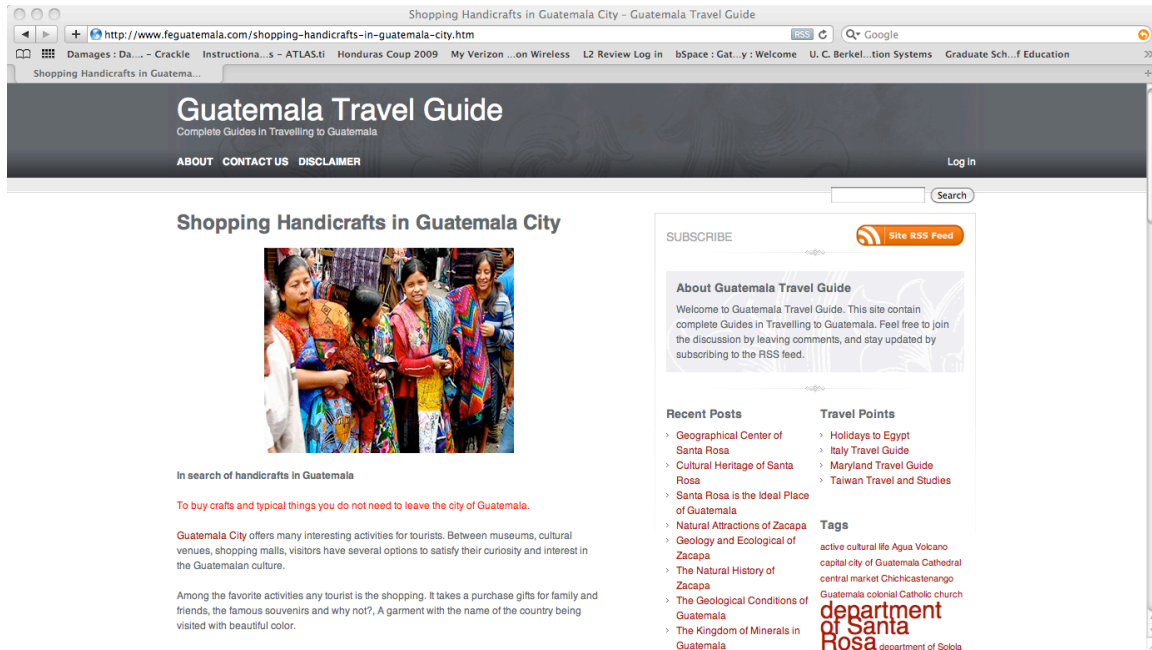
Shopping Handicrafts in Guatemala City - Guatemala Travel Guide

http://www.feguatemala.com/shopping-handicrafts-in-guatemala-city.htm RSS Google

Damages : Da.... - Crackle Instructiona...s – ATLAS.ti Honduras Coup 2009 My Verizon ...on Wireless L2 Review Log in bSpace : Gat...y : Welcome U. C. Berkel...tion Systems Graduate Sch...f Education

Shopping Handicrafts in Guatema...

Guatemala Travel Guide
Complete Guides in Travelling to Guatemala

ABOUT CONTACT US DISCLAIMER Log in

Search

Shopping Handicrafts in Guatemala City

In search of handicrafts in Guatemala

To buy crafts and typical things you do not need to leave the city of Guatemala.

Guatemala City offers many interesting activities for tourists. Between museums, cultural venues, shopping malls, visitors have several options to satisfy their curiosity and interest in the Guatemalan culture.

Among the favorite activities any tourist is the shopping. It takes a purchase gifts for family and friends, the famous souvenirs and why not?, A garment with the name of the country being visited with beautiful color.

SUBSCRIBE Site RSS Feed

About Guatemala Travel Guide
Welcome to Guatemala Travel Guide. This site contain complete Guides in Travelling to Guatemala. Feel free to join the discussion by leaving comments, and stay updated by subscribing to the RSS feed.

Recent Posts
Geographical Center of Santa Rosa
Cultural Heritage of Santa Rosa
Santa Rosa is the Ideal Place of Guatemala
Natural Attractions of Zacapa
Geology and Ecological of Zacapa
The Natural History of Zacapa
The Geological Conditions of Guatemala
The Kingdom of Minerals in Guatemala

Travel Points
Holidays to Egypt
Italy Travel Guide
Maryland Travel Guide
Taiwan Travel and Studies

Tags
active cultural life Agua Volcano capital city of Guatemala Cathedral central market Chichicastenango Guatemala colonial Catholic church department of Santa Rosa department of Solola